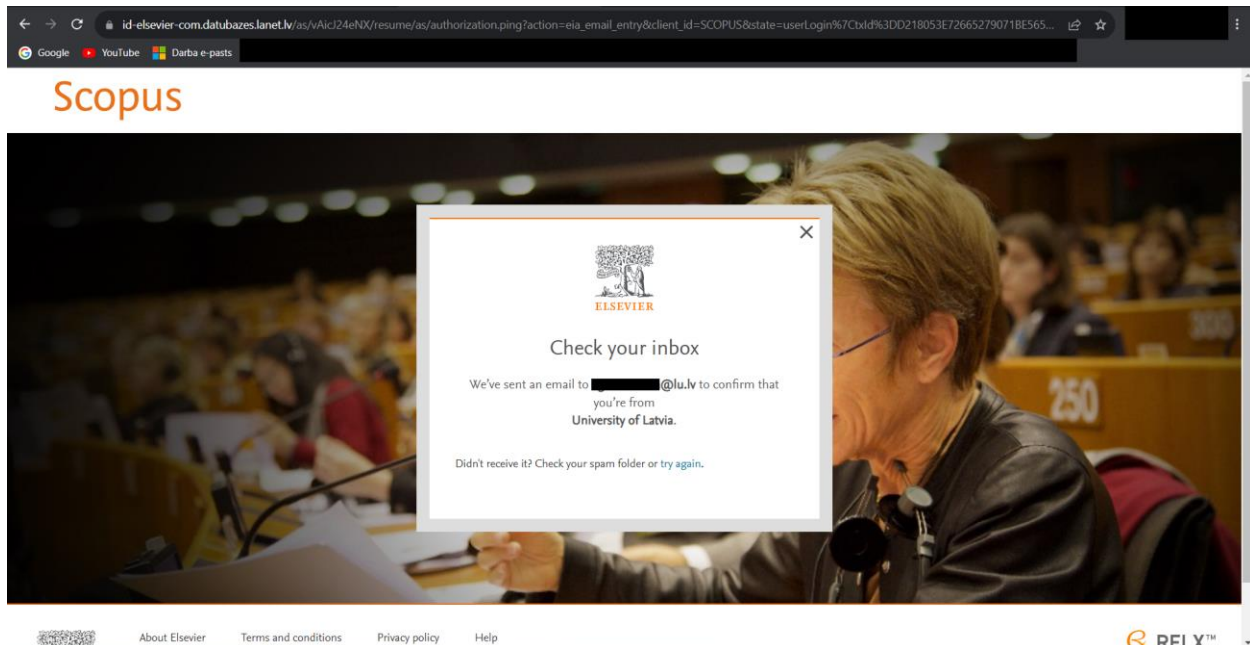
id-elsevier-com.datubazes.lanet.lv/as/vAicJ24eNX/resume/as/authorization.ping?action=eia_email_entry&client_id=SCOPUS&state=userLogin%7CtxId%3DD218053E72665279071BE565...

Google YouTube Darba e-pasts

Scopus

300

250

ELSEVIER

Check your inbox

We've sent an email to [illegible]@lu.lv to confirm that you're from University of Latvia.

Didn't receive it? Check your spam folder or try again.

About Elsevier Terms and conditions Privacy policy Help

RELX™